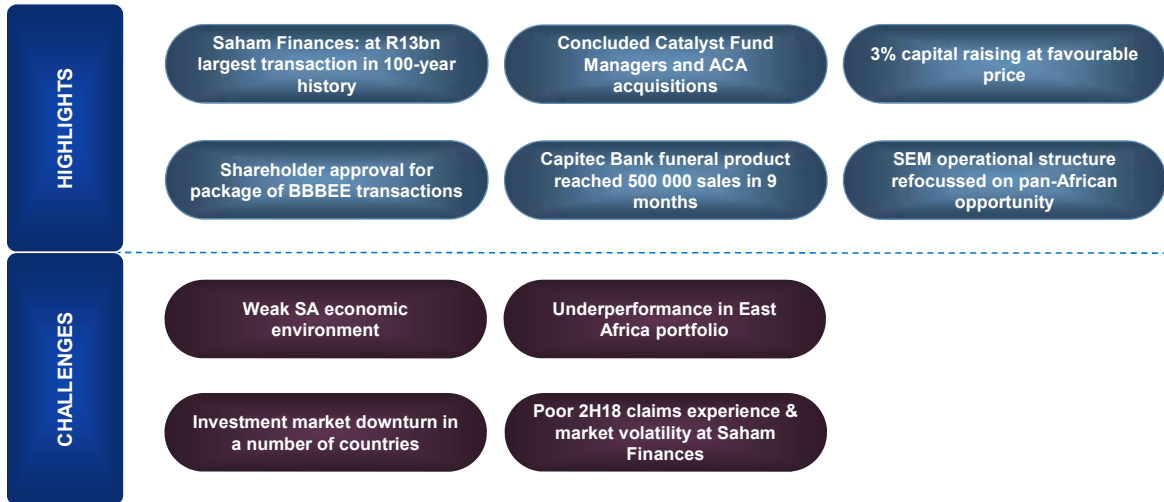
HIGHLIGHTS

Saham Finances: at R13bn largest transaction in 100-year history

Concluded Catalyst Fund Managers and ACA acquisitions

3% capital raising at favourable price

Shareholder approval for package of BBBEE transactions

Capitec Bank funeral product reached 500 000 sales in 9 months

SEM operational structure refocussed on pan-African opportunity

CHALLENGES

Weak SA economic environment

Underperformance in East Africa portfolio

Investment market downturn in a number of countries

Poor 2H18 claims experience & market volatility at Saham Finances